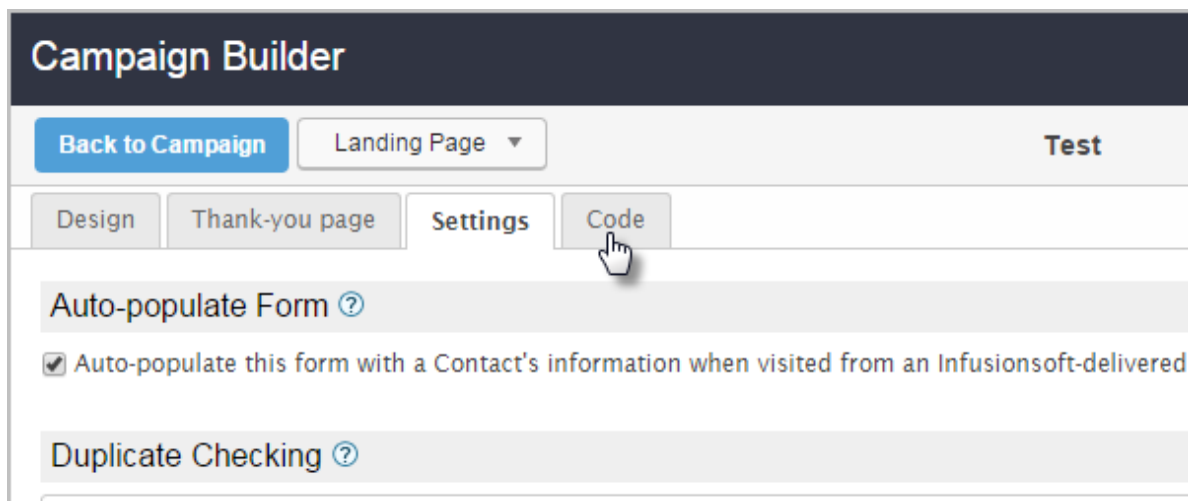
Campaign Builder

Back to Campaign

Landing Page ▼

Test

Design

Thank-you page

Settings

Code

Auto-populate Form ?

Auto-populate this form with a Contact's information when visited from an Infusionsoft-delivered

Duplicate Checking ?